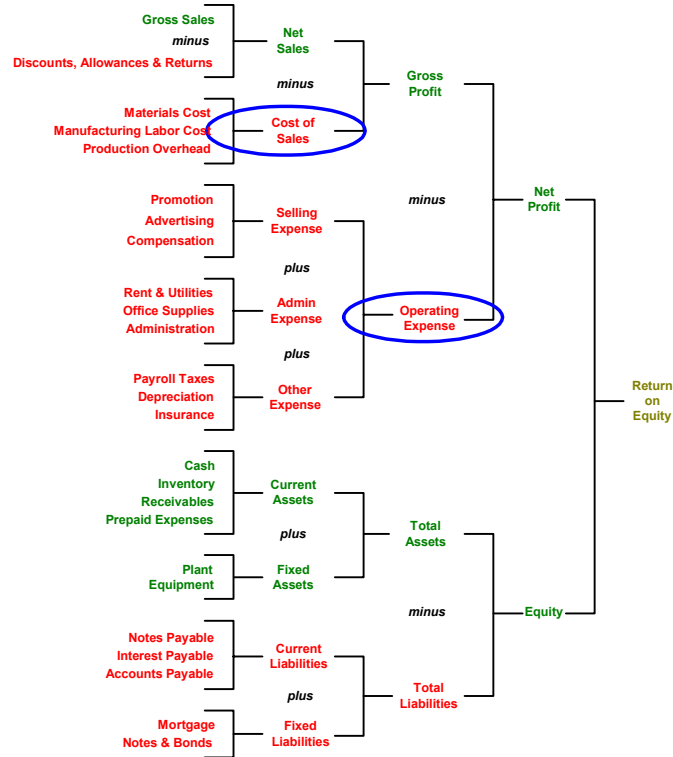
Gross Sales
minus
Discounts, Allowances & Returns

Net Sales

minus

Materials Cost
Manufacturing Labor Cost
Production Overhead

Cost of Sales

Gross Profit

minus

Net Profit

Promotion
Advertising
Compensation

Selling Expense

plus

Rent & Utilities
Office Supplies
Administration

Admin Expense

Operating Expense

plus

Payroll Taxes
Depreciation
Insurance

Other Expense

Return on Equity

Cash
Inventory
Receivables
Prepaid Expenses

Current Assets

plus

Plant
Equipment

Fixed Assets

Total Assets

minus

Equity

Notes Payable
Interest Payable
Accounts Payable

Current Liabilities

plus

Mortgage
Notes & Bonds

Fixed Liabilities

Total Liabilities